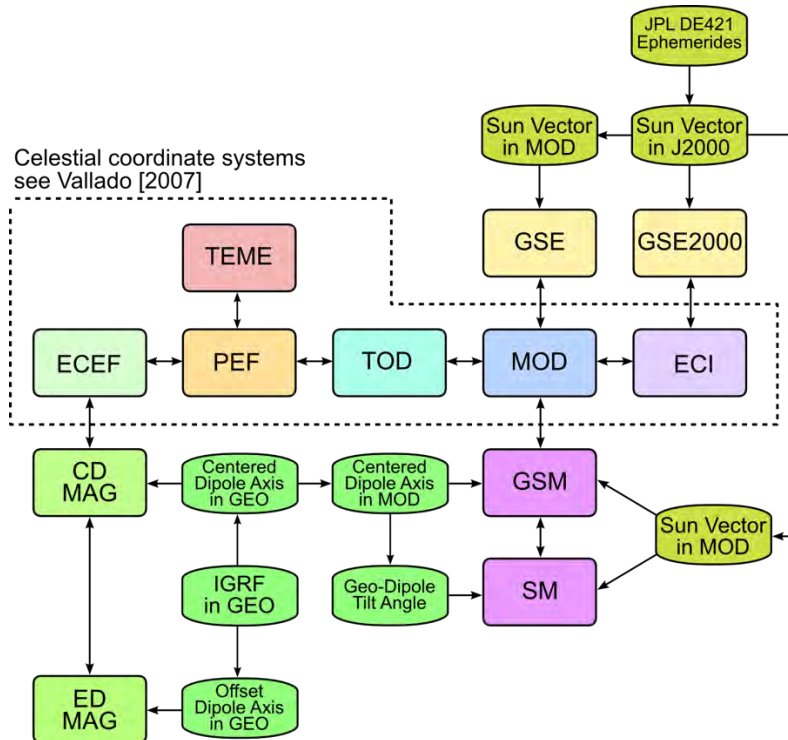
JPL DE421 Ephemerides

Sun Vector in MOD

Sun Vector in J2000

Celestial coordinate systems see Vallado [2007]

GSE

GSE2000

TEME

ECEF

PEF

TOD

MOD

ECI

CD MAG

Centered Dipole Axis in GEO

Centered Dipole Axis in MOD

GSM

Sun Vector in MOD

IGRF in GEO

Geo-Dipole Tilt Angle

SM

ED MAG

Offset Dipole Axis in GEO